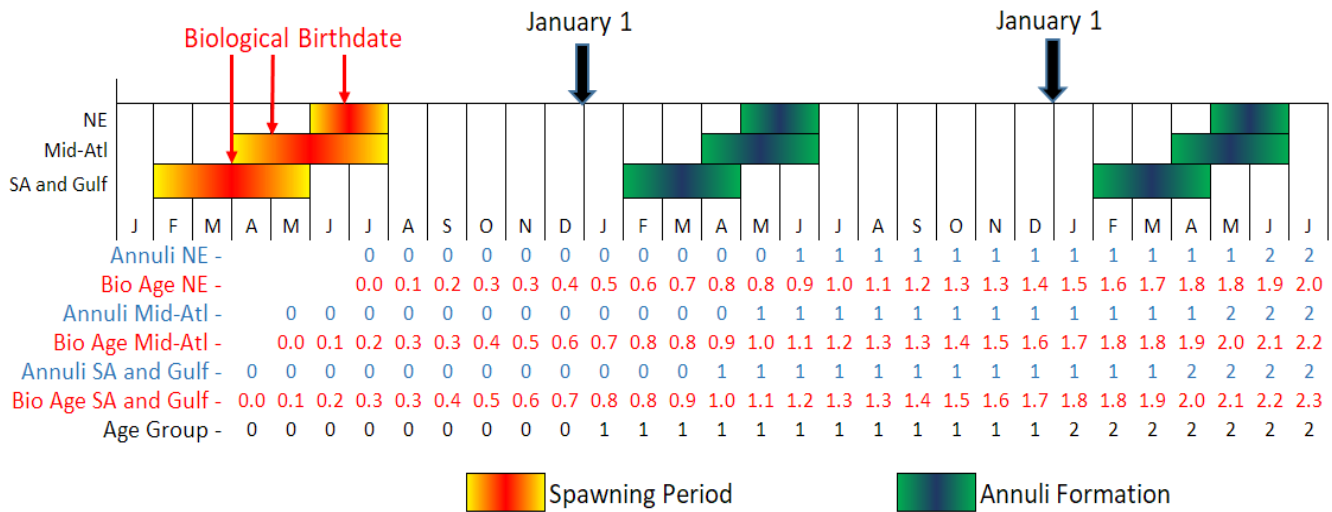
Biological Birthdate

January 1

January 1

NE
Mid-Atl
SA and Gulf

| J | F | M | A | M | J | J | A | S | O | N | D | J | F | M | A | M | J | J | A | S | O | N | D | J | F | M | A | M | J | J |
|---|---|---|---|---|---|---|---|---|---|---|---|---|---|---|---|---|---|---|---|---|---|---|---|---|---|---|---|---|---|---|

Annuli NE - 0 0 0 0 0 0 0 0 0 0 0 1 1 1 1 1 1 1 1 1 1 1 1 2 2
Bio Age NE - 0.0 0.1 0.2 0.3 0.3 0.4 0.5 0.6 0.7 0.8 0.8 0.9 1.0 1.1 1.2 1.3 1.3 1.4 1.5 1.6 1.7 1.8 1.8 1.9 2.0
Annuli Mid-Atl - 0 0 0 0 0 0 0 0 0 0 0 0 1 1 1 1 1 1 1 1 1 1 1 1 2 2 2
Bio Age Mid-Atl - 0.0 0.1 0.2 0.3 0.3 0.4 0.5 0.6 0.7 0.8 0.8 0.9 1.0 1.1 1.2 1.3 1.3 1.4 1.5 1.6 1.7 1.8 1.8 1.9 2.0 2.1 2.2
Annuli SA and Gulf - 0 0 0 0 0 0 0 0 0 0 0 0 1 1 1 1 1 1 1 1 1 1 1 1 2 2 2 2
Bio Age SA and Gulf - 0.0 0.1 0.2 0.3 0.3 0.4 0.5 0.6 0.7 0.8 0.8 0.9 1.0 1.1 1.2 1.3 1.3 1.4 1.5 1.6 1.7 1.8 1.8 1.9 2.0 2.1 2.2 2.3
Age Group - 0 0 0 0 0 0 0 0 0 1 1 1 1 1 1 1 1 1 1 1 1 2 2 2 2 2 2 2

Spawning Period
Annuli Formation